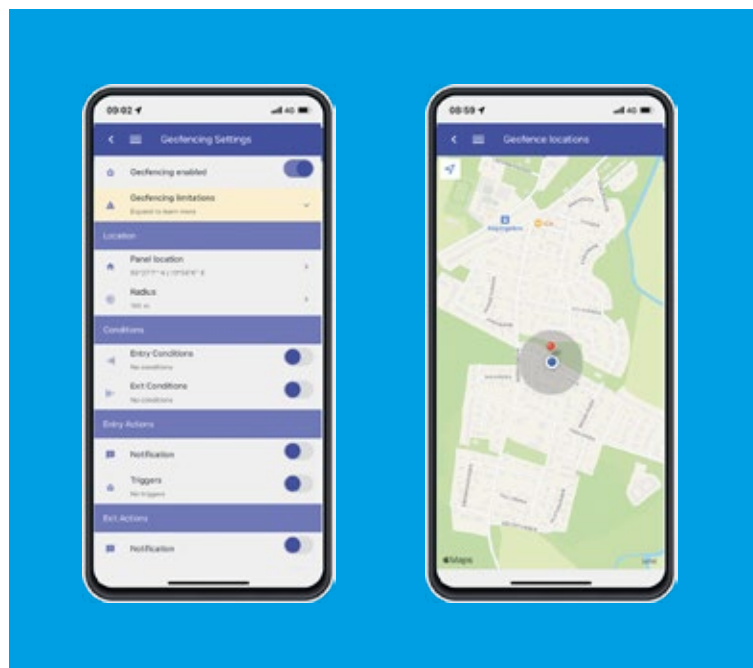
09:02
4G
Geofencing Settings
Geofencing enabled
Geofencing limitations
Expand to learn more
Location
Panel location
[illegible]
Radius
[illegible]
Conditions
Entry Conditions
No conditions
Exit Conditions
No conditions
Entry Actions
Notification
Triggers
No triggers
Exit Actions
Notification

09:59
4G
Geofence locations
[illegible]
Maps
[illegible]